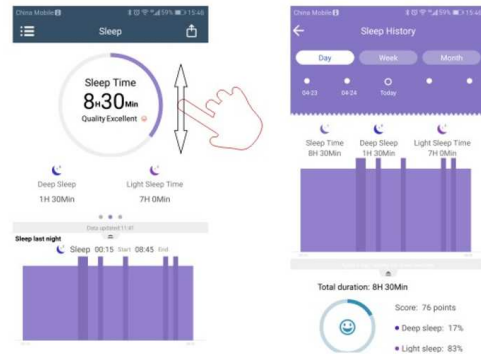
China Mobile 15:46

Sleep

Sleep Time
8H30Min
Quality Excellent

Deep Sleep
1H 30Min

Light Sleep Time
7H 0Min

Data updated 11:41

Sleep last night

Sleep 00:15 Start 08:45 End

China Mobile 15:46

Sleep History

Day
Week
Month

04:23
04:24
Today

Sleep Time
8H 30Min

Deep Sleep
1H 30Min

Light Sleep Time
7H 0Min

Total duration: 8H 30Min

Score: 76 points

Deep sleep: 17%

Light sleep: 83%